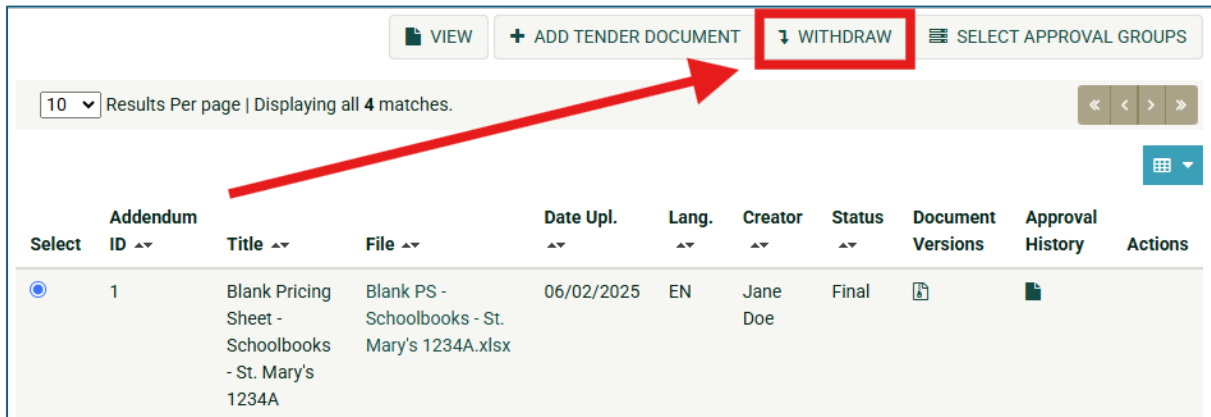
VIEW | + ADD TENDER DOCUMENT | WITHDRAW | SELECT APPROVAL GROUPS

10 Results Per page | Displaying all **4** matches.

« ‹ › »

| Select | Addendum ID | Title | File | Date Upl. | Lang. | Creator | Status | Document Versions | Approval History | Actions |
|---|---|---|---|---|---|---|---|---|---|---|
| | 1 | Blank Pricing Sheet - Schoolbooks - St. Mary's 1234A | Blank PS - Schoolbooks - St. Mary's 1234A.xlsx | 06/02/2025 | EN | Jane Doe | Final | | | |